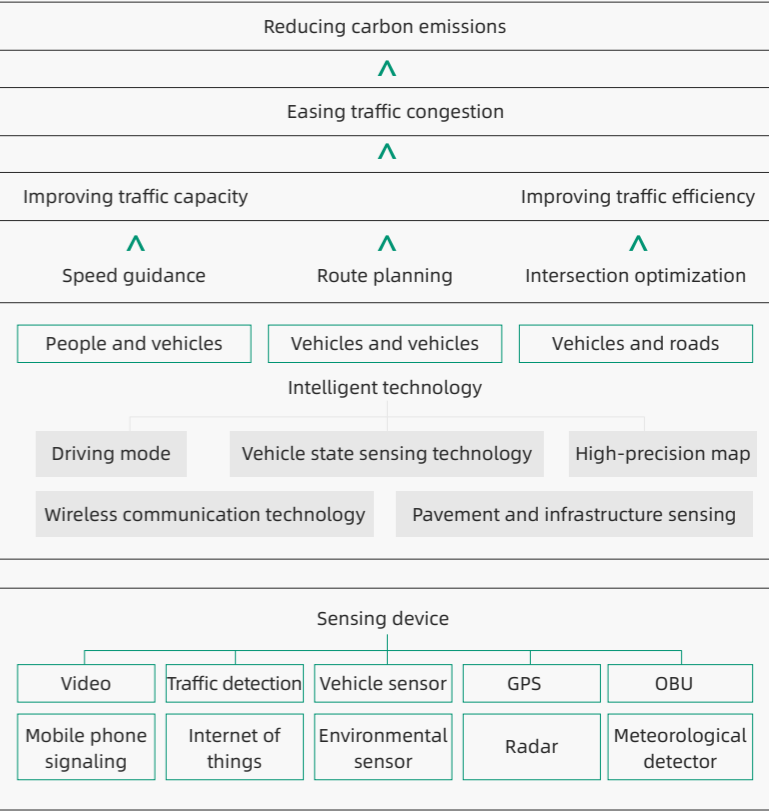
Reducing carbon emissions

Easing traffic congestion

Improving traffic capacity

Improving traffic efficiency

Speed guidance

Route planning

Intersection optimization

People and vehicles

Vehicles and vehicles

Vehicles and roads

Intelligent technology

Driving mode

Vehicle state sensing technology

High-precision map

Wireless communication technology

Pavement and infrastructure sensing

Sensing device

| Video | Traffic detection | Vehicle sensor | GPS | OBU |
|---|---|---|---|---|
| Mobile phone signaling | Internet of things | Environmental sensor | Radar | Meteorological detector |